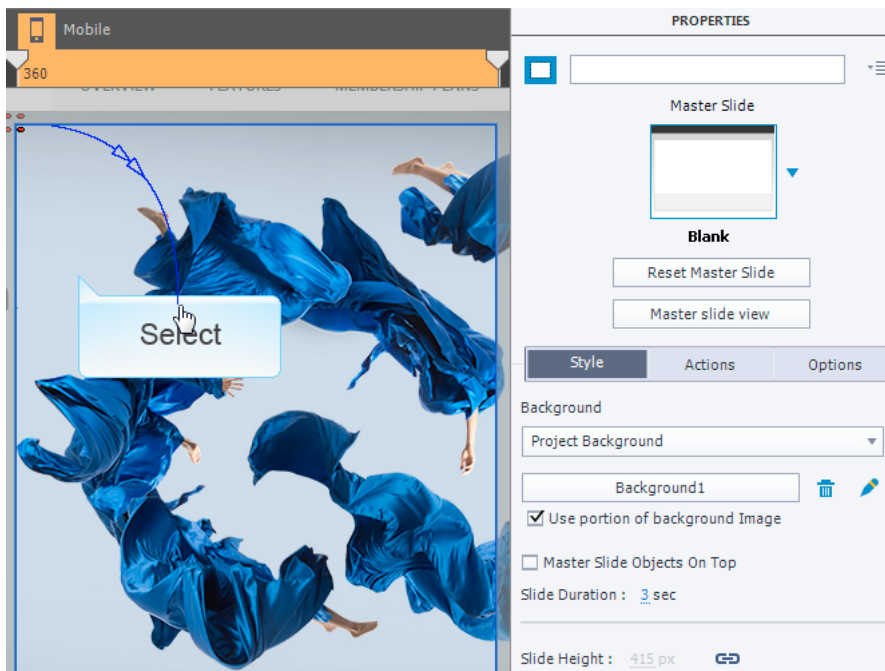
Mobile

360

OVERVIEW FEATURES MEMBERSHIP PLANS

Select

PROPERTIES

Master Slide

Blank

Reset Master Slide

Master slide view

Style
Actions
Options

Background

Project Background

Background1

Use portion of background Image

Master Slide Objects On Top

Slide Duration : 3 sec

Slide Height : 415 px